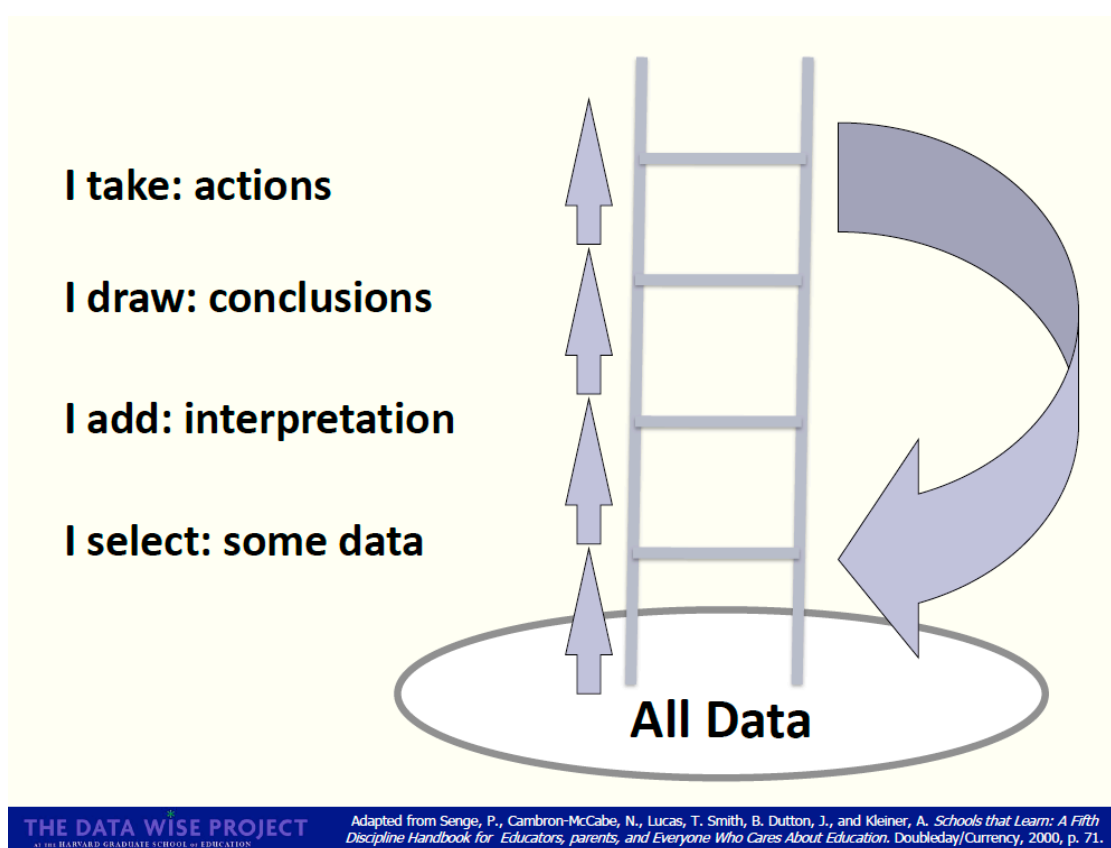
I take: actions

I draw: conclusions

I add: interpretation

I select: some data

All Data

THE DATA WISE PROJECT
AT THE HARVARD GRADUATE SCHOOL OF EDUCATION

Adapted from Senge, P., Cambron-McCabe, N., Lucas, T. Smith, B. Dutton, J., and Kleiner, A. Schools that Learn: A Fifth Discipline Handbook for Educators, parents, and Everyone Who Cares About Education. Doubleday/Currency, 2000, p. 71.